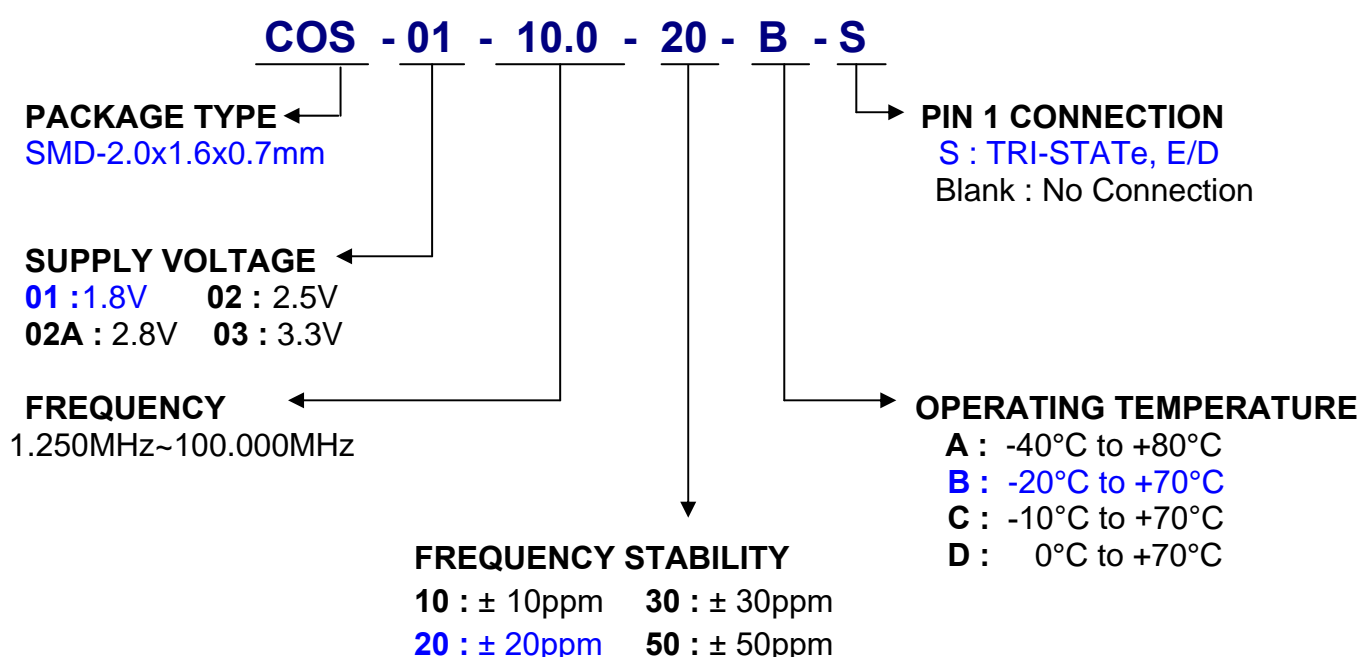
COS - 01 - 10.0 - 20 - B - S

PACKAGE TYPE
SMD-2.0x1.6x0.7mm

PIN 1 CONNECTION
S : TRI-STATe, E/D
Blank : No Connection

SUPPLY VOLTAGE
01 : 1.8V 02 : 2.5V
02A : 2.8V 03 : 3.3V

FREQUENCY
1.250MHz~100.000MHz

OPERATING TEMPERATURE
A : -40°C to +80°C
B : -20°C to +70°C
C : -10°C to +70°C
D : 0°C to +70°C

FREQUENCY STABILITY
10 : ± 10ppm 30 : ± 30ppm
20 : ± 20ppm 50 : ± 50ppm